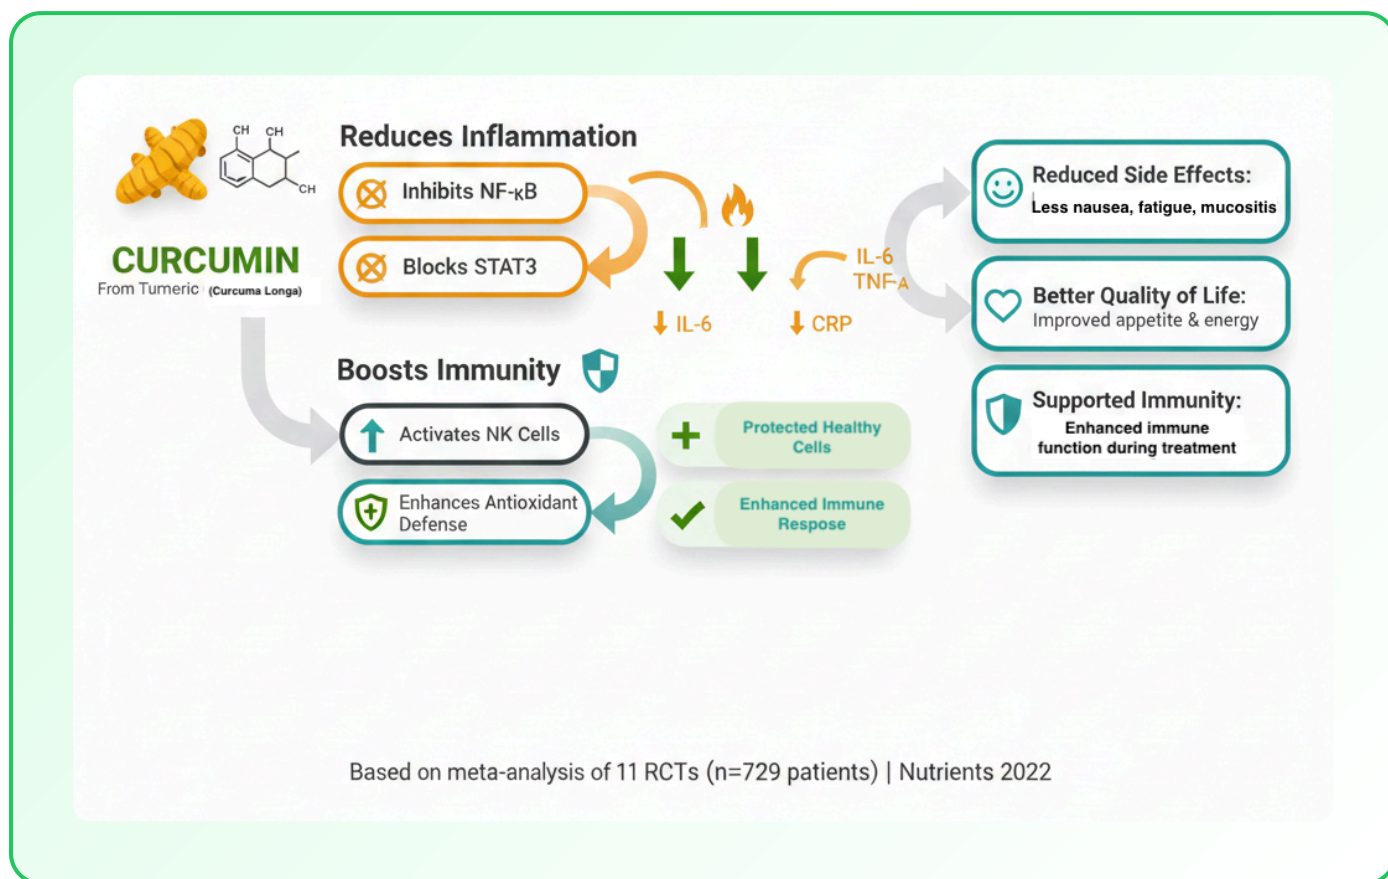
CH CH

CH

CURCUMIN

From Tumeric (Curcuma Longa)

Reduces Inflammation

Inhibits NF-κB

Blocks STAT3

↓ IL-6

↓ CRP

IL-6
TNF-A

Reduced Side Effects:
Less nausea, fatigue, mucositis

Better Quality of Life:
Improved appetite & energy

Supported Immunity:
Enhanced immune function during treatment

Boosts Immunity

Activates NK Cells

Enhances Antioxidant Defense

Protected Healthy Cells

Enhanced Immune Respose

Based on meta-analysis of 11 RCTs (n=729 patients) | Nutrients 2022